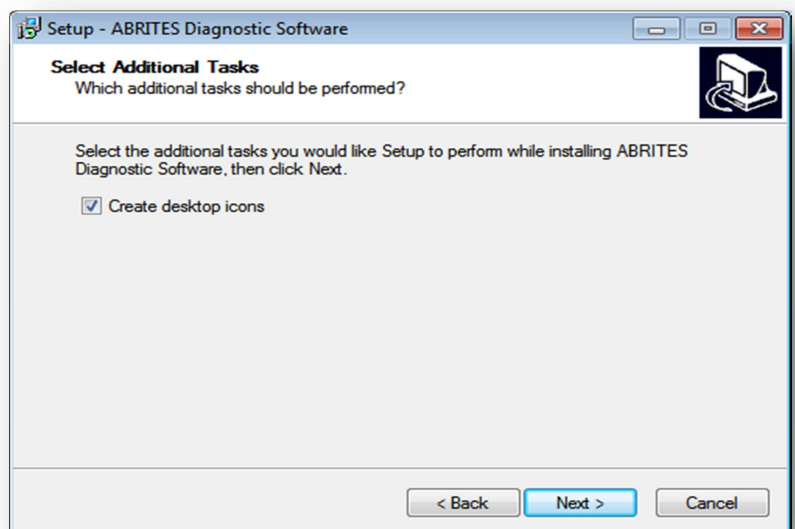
Setup - ABRITES Diagnostic Software

Select Additional Tasks
Which additional tasks should be performed?

Select the additional tasks you would like Setup to perform while installing ABRITES Diagnostic Software, then click Next.

Create desktop icons

< Back
Next >
Cancel